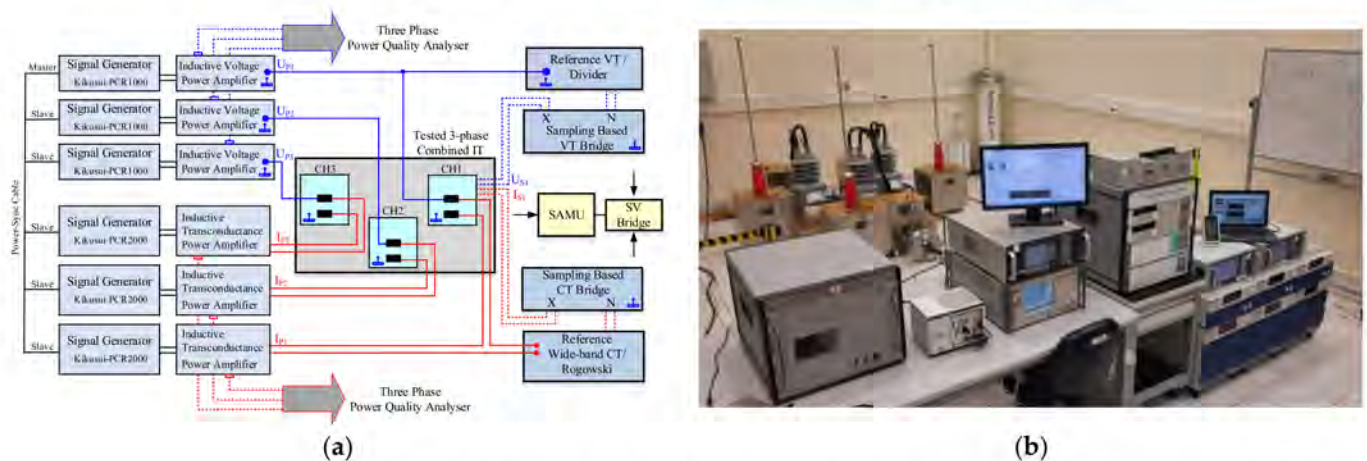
Three Phase Power Quality Analyser

Power-Sync Cable

Master

Signal Generator Kikusui-PCR1000

Inductive Voltage Power Amplifier

$U_{P1}$

Slave

Signal Generator Kikusui-PCR1000

Inductive Voltage Power Amplifier

$U_{P2}$

Slave

Signal Generator Kikusui-PCR1000

Inductive Voltage Power Amplifier

$U_{P3}$

Slave

Signal Generator Kikusui-PCR2000

Inductive Transconductance Power Amplifier

$I_{P3}$

Slave

Signal Generator Kikusui-PCR2000

Inductive Transconductance Power Amplifier

$I_{P2}$

Slave

Signal Generator Kikusui-PCR2000

Inductive Transconductance Power Amplifier

$I_{P1}$

Three Phase Power Quality Analyser

Tested 3-phase Combined IT

CH3

CH2

CH1

$U_{S1}$

$I_{S1}$

Reference VT / Divider

X

N

Sampling Based VT Bridge

SAMU

SV Bridge

Sampling Based CT Bridge

X

N

Reference Wide-band CT/ Rogowski

(a)

(b)